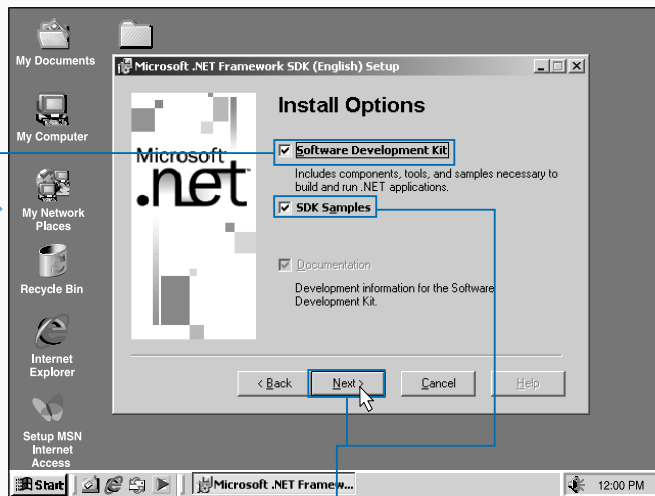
My Documents

My Computer

My Network Places

Recycle Bin

Internet Explorer

Setup MSN Internet Access

Microsoft .NET Framework SDK (English) Setup

Microsoft .net

Install Options

Software Development Kit

Includes components, tools, and samples necessary to build and run .NET applications.

SDK Samples

Documentation

Development information for the Software Development Kit.

< Back

Next >

Cancel

Help

Start

Microsoft .NET Framew...

12:00 PM